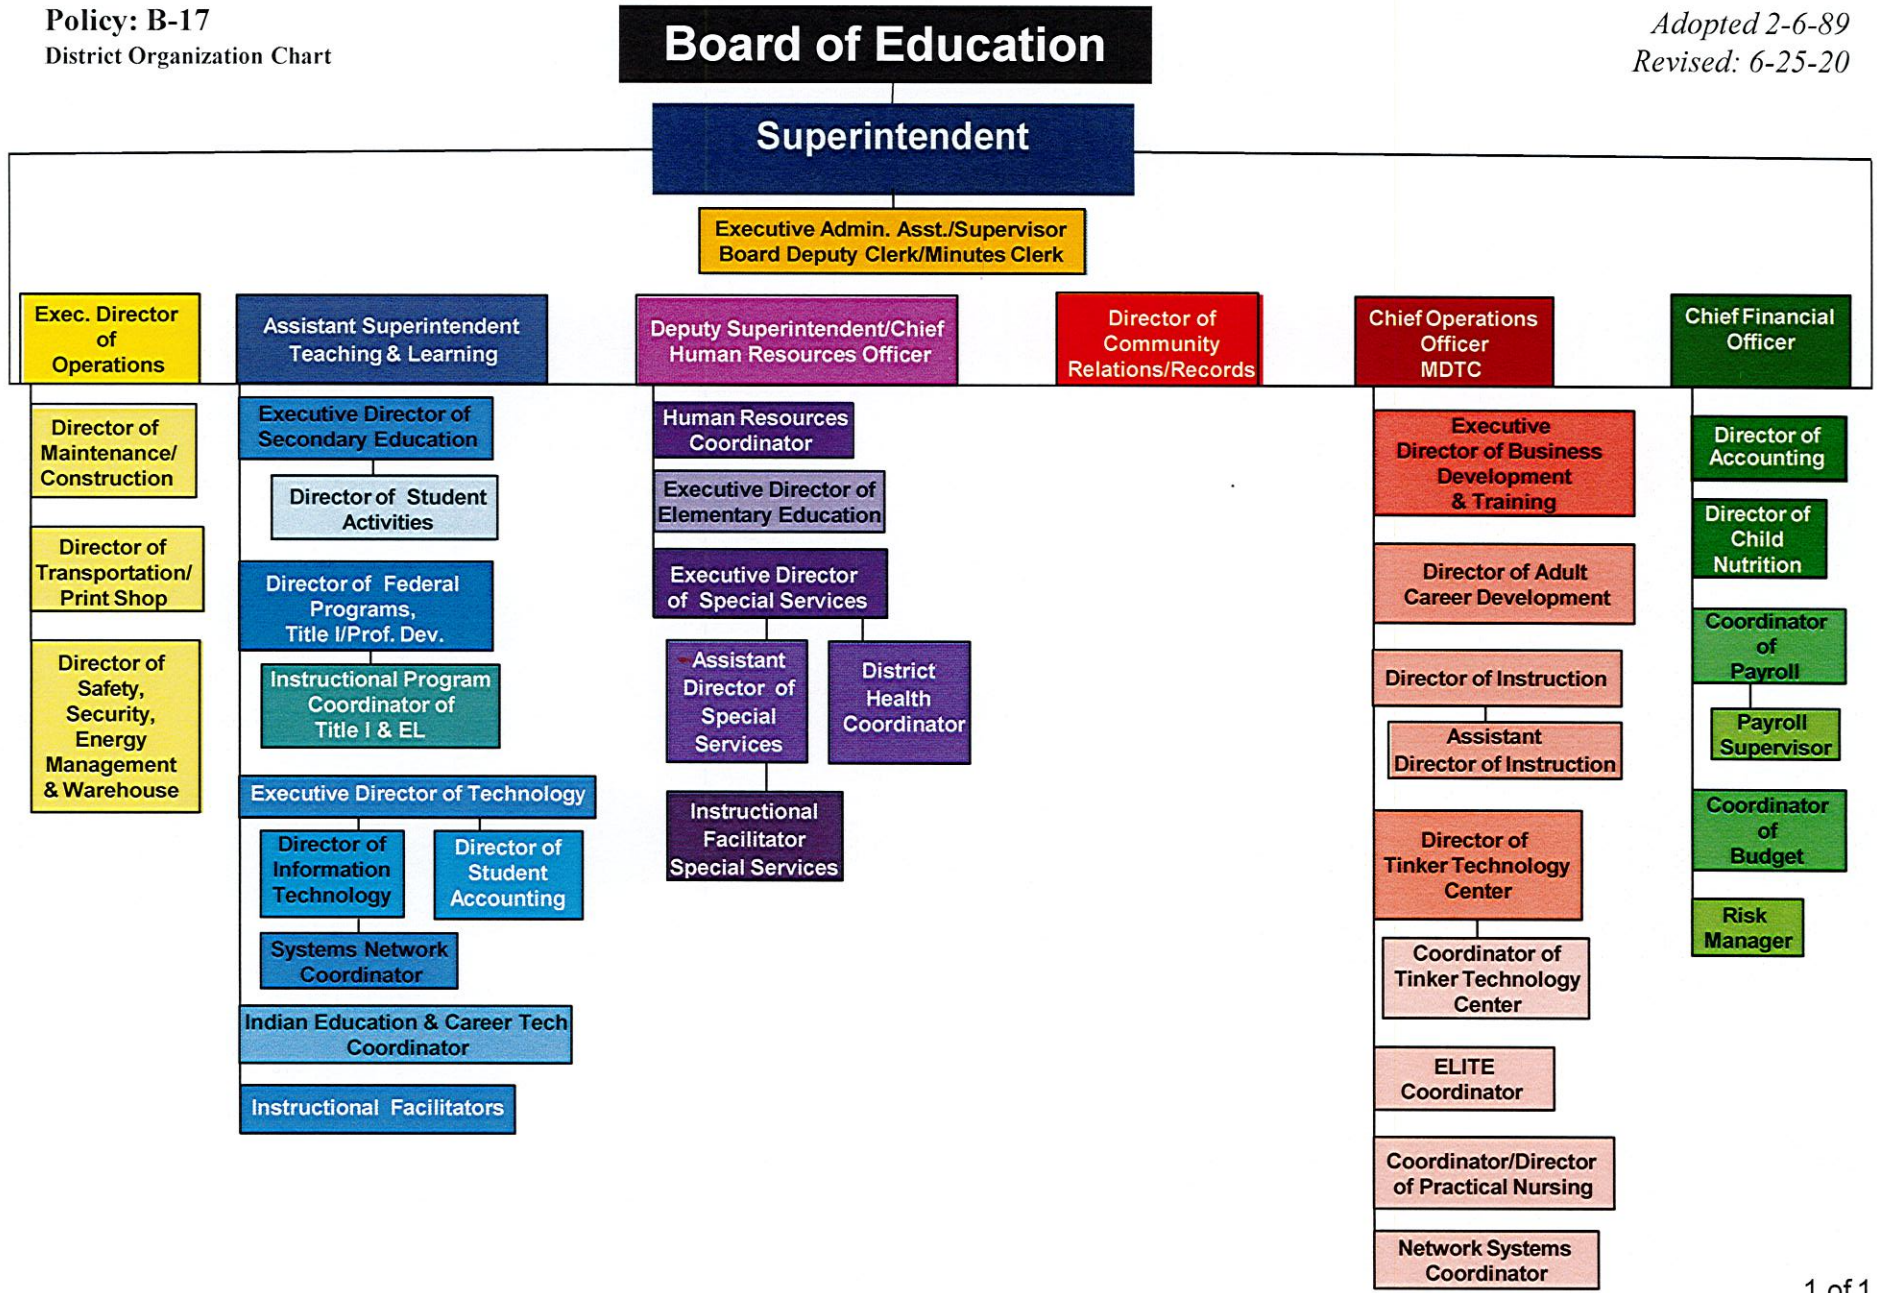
Policy: B-17
District Organization Chart

Board of Education

Adopted 2-6-89
Revised: 6-25-20

Superintendent

Executive Admin. Asst./Supervisor Board Deputy Clerk/Minutes Clerk

Exec. Director of Operations

Director of Maintenance/ Construction

Director of Transportation/ Print Shop

Director of Safety, Security, Energy Management & Warehouse

Assistant Superintendent Teaching & Learning

Executive Director of Secondary Education

Director of Student Activities

Director of Federal Programs, Title I/Prof. Dev.

Instructional Program Coordinator of Title I & EL

Executive Director of Technology

Director of Information Technology

Director of Student Accounting

Systems Network Coordinator

Indian Education & Career Tech Coordinator

Instructional Facilitators

Deputy Superintendent/Chief Human Resources Officer

Human Resources Coordinator

Executive Director of Elementary Education

Executive Director of Special Services

Assistant Director of Special Services

District Health Coordinator

Instructional Facilitator Special Services

Director of Community Relations/Records

Chief Operations Officer MDTC

Executive Director of Business Development & Training

Director of Adult Career Development

Director of Instruction

Assistant Director of Instruction

Director of Tinker Technology Center

Coordinator of Tinker Technology Center

ELITE Coordinator

Coordinator/Director of Practical Nursing

Network Systems Coordinator

Chief Financial Officer

Director of Accounting

Director of Child Nutrition

Coordinator of Payroll

Payroll Supervisor

Coordinator of Budget

Risk Manager

1 of 1